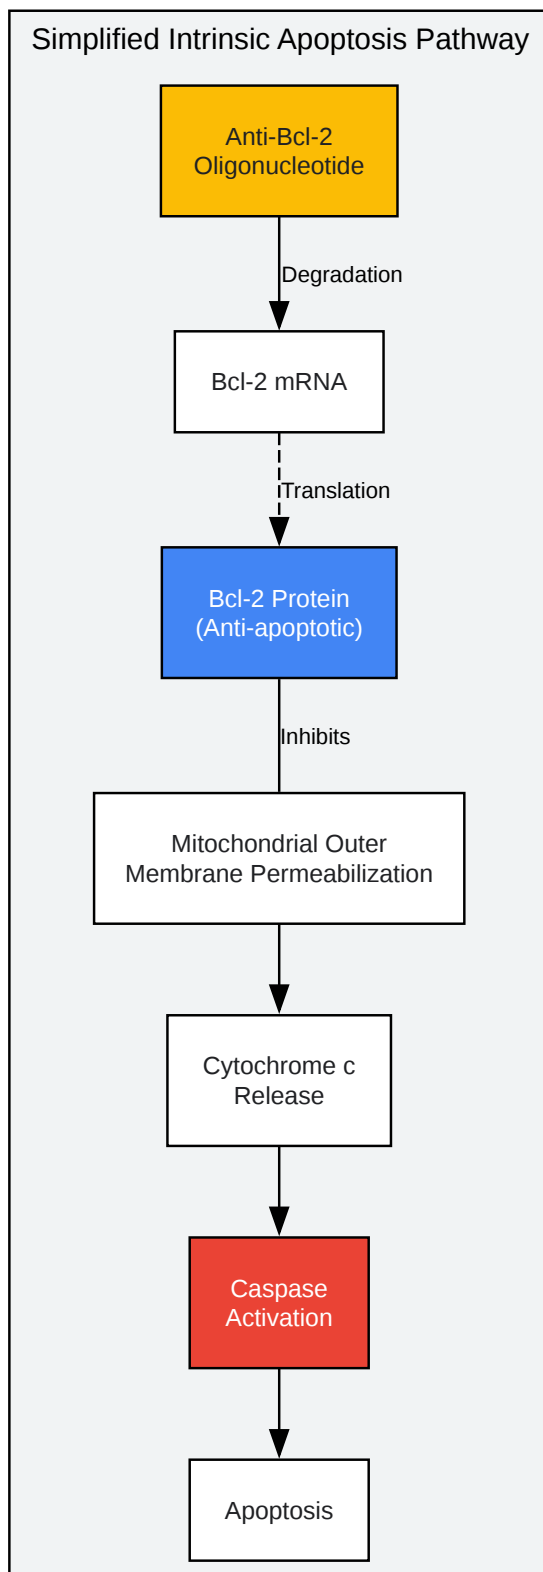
Simplified Intrinsic Apoptosis Pathway

Anti-Bcl-2 Oligonucleotide

Degradation

Bcl-2 mRNA

Translation

Bcl-2 Protein (Anti-apoptotic)

Inhibits

Mitochondrial Outer Membrane Permeabilization

Cytochrome c Release

Caspase Activation

Apoptosis